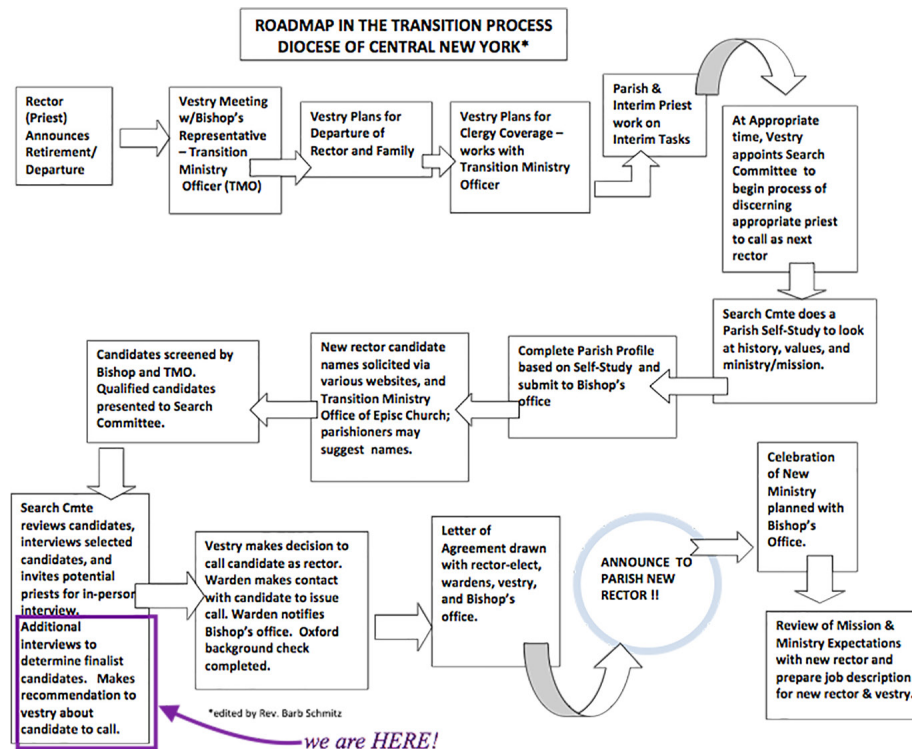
ROADMAP IN THE TRANSITION PROCESS
DIOCESE OF CENTRAL NEW YORK*

Rector (Priest) Announces Retirement/ Departure

Vestry Meeting w/Bishop's Representative – Transition Ministry Officer (TMO)

Vestry Plans for Departure of Rector and Family

Vestry Plans for Clergy Coverage – works with Transition Ministry Officer

Parish & Interim Priest work on Interim Tasks

At Appropriate time, Vestry appoints Search Committee to begin process of discerning appropriate priest to call as next rector

Search Cmte does a Parish Self-Study to look at history, values, and ministry/mission.

Complete Parish Profile based on Self-Study and submit to Bishop's office

New rector candidate names solicited via various websites, and Transition Ministry Office of Episc Church; parishioners may suggest names.

Candidates screened by Bishop and TMO. Qualified candidates presented to Search Committee.

Search Cmte reviews candidates, interviews selected candidates, and invites potential priests for in-person interview.

Additional interviews to determine finalist candidates. Makes recommendation to vestry about candidate to call.

Vestry makes decision to call candidate as rector. Warden makes contact with candidate to issue call. Warden notifies Bishop's office. Oxford background check completed.

Letter of Agreement drawn with rector-elect, wardens, vestry, and Bishop's office.

ANNOUNCE TO PARISH NEW RECTOR !!

Celebration of New Ministry planned with Bishop's Office.

Review of Mission & Ministry Expectations with new rector and prepare job description for new rector & vestry.

*edited by Rev. Barb Schmitz

we are HERE!